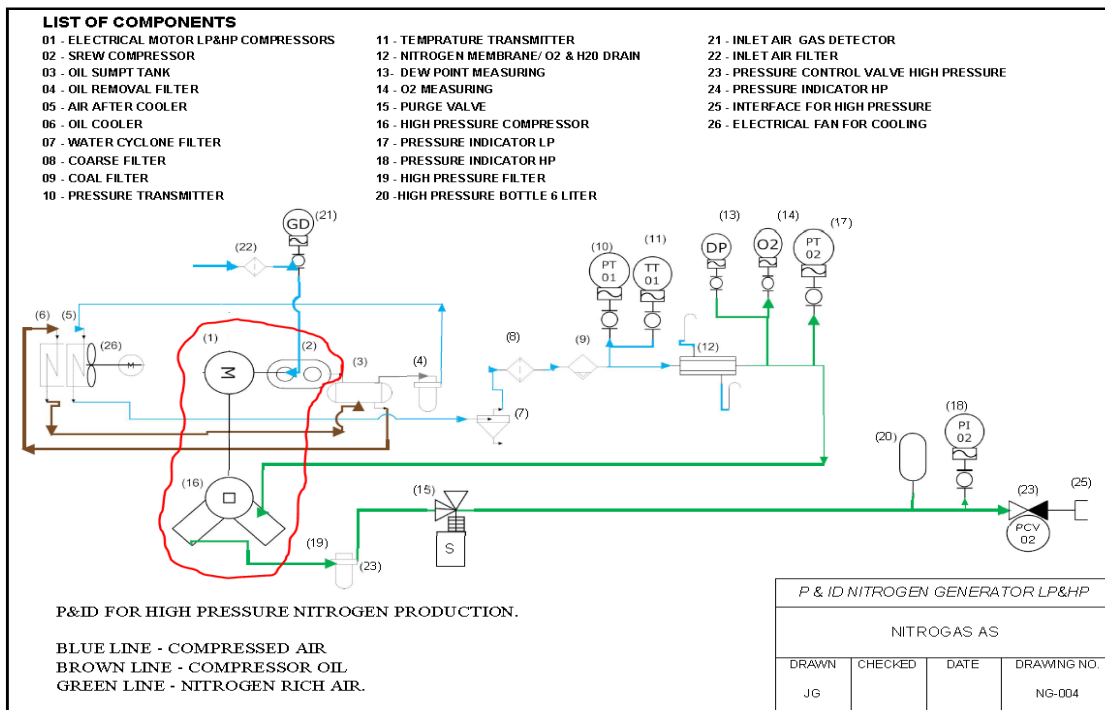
LIST OF COMPONENTS

01 - ELECTRICAL MOTOR LP&HP COMPRESSORS
02 - SREW COMPRESSOR
03 - OIL SUMPT TANK
04 - OIL REMOVAL FILTER
05 - AIR AFTER COOLER
06 - OIL COOLER
07 - WATER CYCLONE FILTER
08 - COARSE FILTER
09 - COAL FILTER
10 - PRESSURE TRANSMITTER

11 - TEMPRATURE TRANSMITTER
12 - NITROGEN MEMBRANE/ O2 & H20 DRAIN
13- DEW POINT MEASURING
14 - O2 MEASURING
15 - PURGE VALVE
16 - HIGH PRESSURE COMPRESSOR
17 - PRESSURE INDICATOR LP
18 - PRESSURE INDICATOR HP
19 - HIGH PRESSURE FILTER
20 -HIGH PRESSURE BOTTLE 6 LITER

21 - INLET AIR GAS DETECTOR
22 - INLET AIR FILTER
23 - PRESSURE CONTROL VALVE HIGH PRESSURE
24 - PRESSURE INDICATOR HP
25 - INTERFACE FOR HIGH PRESSURE
26 - ELECTRICAL FAN FOR COOLING

GD (21) (22) (13) (14) (17) DP O2 PT 02 (10) (11) PT 01 TT 01 (6) (5) (26) M (1) M (2) (3) (4) (8) (9) (12) (7) (18) PI 02 (20) (16) (15) (23) (25) (19) (23) S PCV 02

P&ID FOR HIGH PRESSURE NITROGEN PRODUCTION.

BLUE LINE - COMPRESSED AIR
BROWN LINE - COMPRESSOR OIL
GREEN LINE - NITROGEN RICH AIR.

| P & ID NITROGEN GENERATOR LP&HP | | | |
|---|---|---|---|
| NITROGAS AS | | | |
| DRAWN | CHECKED | DATE | DRAWING NO. |
| JG | | | NG-004 |